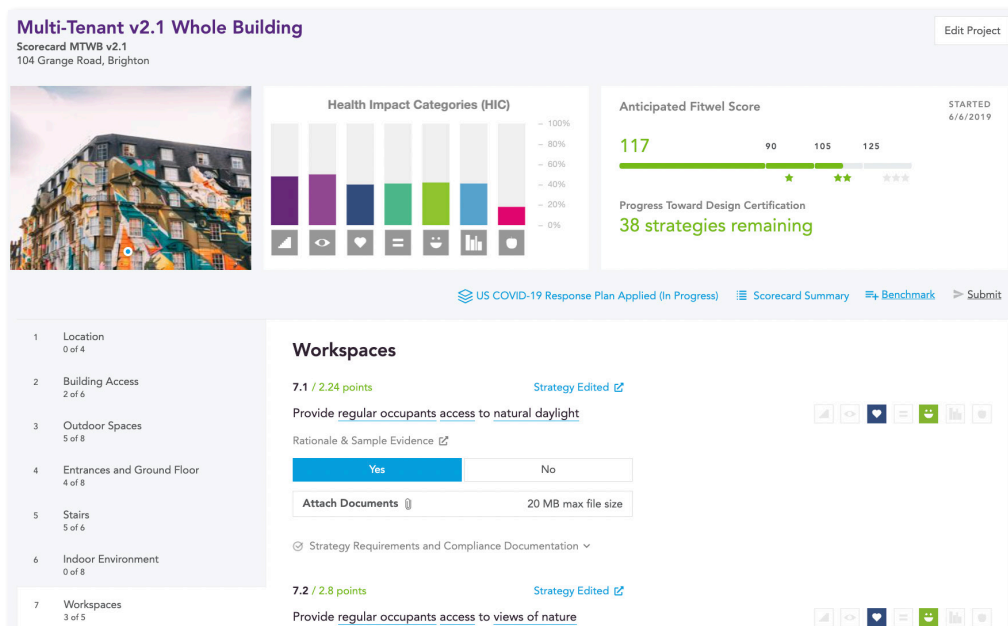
Multi-Tenant v2.1 Whole Building
Scorecard MTWB v2.1
104 Grange Road, Brighton

Edit Project

Health Impact Categories (HIC)

100%
80%
60%
40%
20%
0%

Anticipated Fitwel Score

STARTED
6/6/2019

117

90 105 125

Progress Toward Design Certification
38 strategies remaining

US COVID-19 Response Plan Applied (In Progress)
Scorecard Summary
Benchmark
Submit

1 Location
0 of 4

2 Building Access
2 of 6

3 Outdoor Spaces
5 of 8

4 Entrances and Ground Floor
4 of 8

5 Stairs
5 of 6

6 Indoor Environment
0 of 8

7 Workspaces
3 of 5

Workspaces

7.1 / 2.24 points
Strategy Edited

Provide regular occupants access to natural daylight

Rationale & Sample Evidence

Yes
No

Attach Documents
20 MB max file size

Strategy Requirements and Compliance Documentation

7.2 / 2.8 points
Strategy Edited

Provide regular occupants access to views of nature